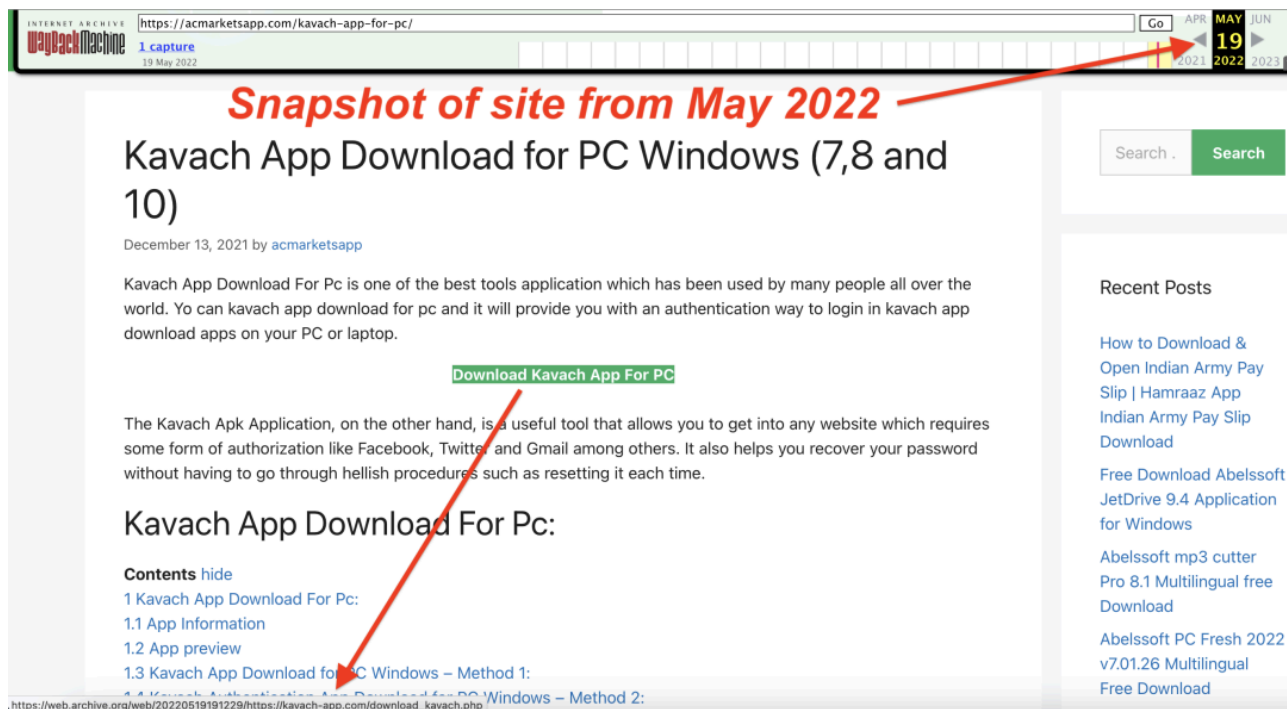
INTERNET ARCHIVE
WaybackMachine
https://acmarketsapp.com/kavach-app-for-pc/
Go
1 capture
19 May 2022
APR MAY JUN
19
2021 2022 2023

Snapshot of site from May 2022

Kavach App Download for PC Windows (7,8 and 10)

December 13, 2021 by acmarketsapp

Kavach App Download For Pc is one of the best tools application which has been used by many people all over the world. Yo can kavach app download for pc and it will provide you with an authentication way to login in kavach app download apps on your PC or laptop.

Download Kavach App For PC

The Kavach Apk Application, on the other hand, is a useful tool that allows you to get into any website which requires some form of authorization like Facebook, Twitter and Gmail among others. It also helps you recover your password without having to go through hellish procedures such as resetting it each time.

Kavach App Download For Pc:

Contents hide
1 Kavach App Download For Pc:
1.1 App Information
1.2 App preview
1.3 Kavach App Download for PC Windows – Method 1:
1.4 Kavach Authentication App Download for PC Windows – Method 2:

https://web.archive.org/web/20220519191229/https://kavach-app.com/download_kavach.php

Search .
Search

Recent Posts

How to Download & Open Indian Army Pay Slip | Hamraaz App Indian Army Pay Slip Download

Free Download Abelssoft JetDrive 9.4 Application for Windows

Abelssoft mp3 cutter Pro 8.1 Multilingual free Download

Abelssoft PC Fresh 2022 v7.01.26 Multilingual Free Download